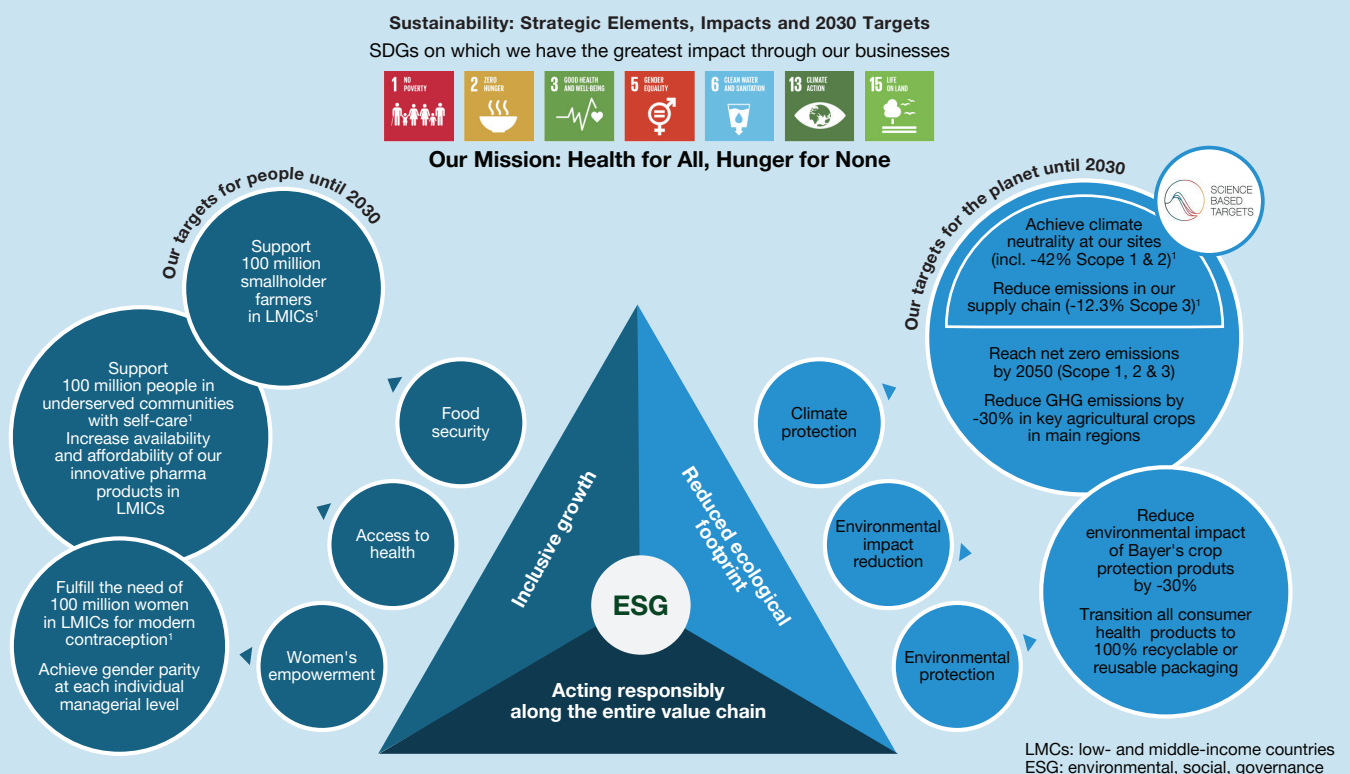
Sustainability: Strategic Elements, Impacts and 2030 Targets

SDGs on which we have the greatest impact through our businesses

1 NO POVERTY
2 ZERO HUNGER
3 GOOD HEALTH AND WELL-BEING
5 GENDER EQUALITY
6 CLEAN WATER AND SANITATION
13 CLIMATE ACTION
15 LIFE ON LAND

Our Mission: Health for All, Hunger for None

Our targets for people until 2030

Support 100 million smallholder farmers in LMICs$^1$

Support 100 million people in underserved communities with self-care$^1$
Increase availability and affordability of our innovative pharma products in LMICs

Fulfill the need of 100 million women in LMICs for modern contraception$^1$

Achieve gender parity at each individual managerial level

Food security

Access to health

Women's empowerment

Inclusive growth

Reduced ecological footprint

ESG

Acting responsibly along the entire value chain

Our targets for the planet until 2030

SCIENCE BASED TARGETS

Achieve climate neutrality at our sites (incl. -42% Scope 1 & 2)$^1$

Reduce emissions in our supply chain (-12.3% Scope 3)$^1$

Reach net zero emissions by 2050 (Scope 1, 2 & 3)

Reduce GHG emissions by -30% in key agricultural crops in main regions

Climate protection

Environmental impact reduction

Environmental protection

Reduce environmental impact of Bayer's crop protection products by -30%

Transition all consumer health products to 100% recyclable or reusable packaging

LMCs: low- and middle-income countries
ESG: environmental, social, governance